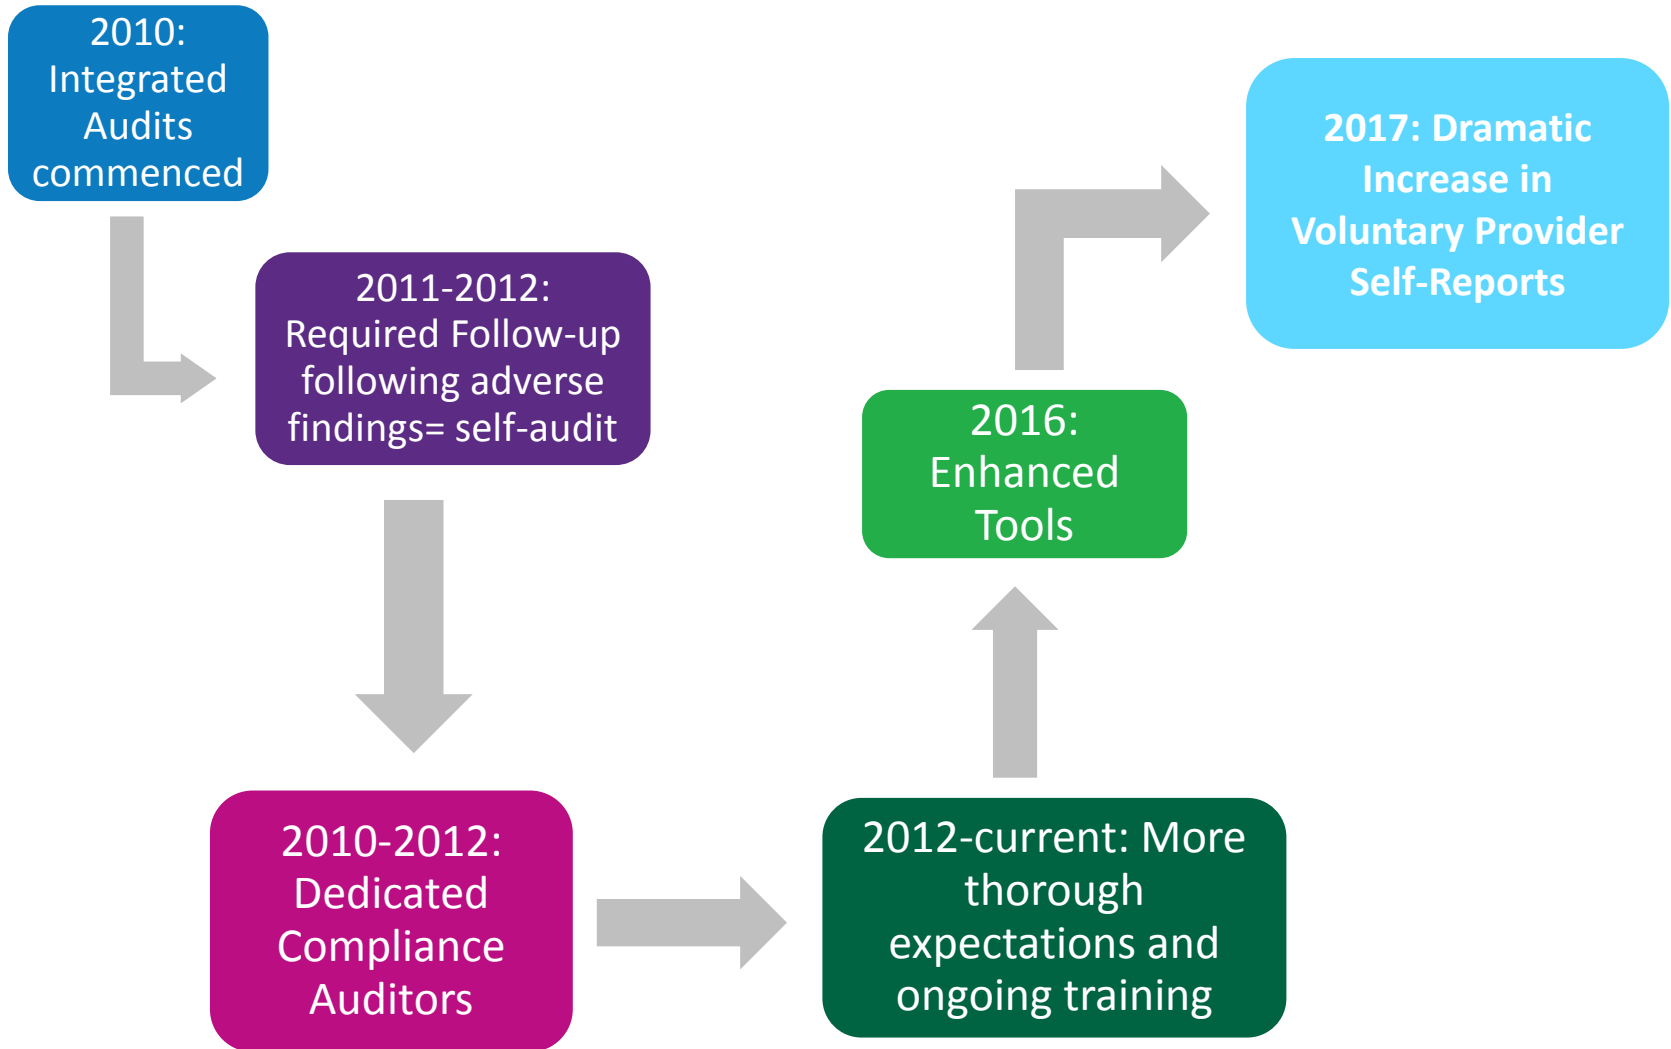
2010: Integrated Audits commenced

2011-2012: Required Follow-up following adverse findings= self-audit

2010-2012: Dedicated Compliance Auditors

2012-current: More thorough expectations and ongoing training

2016: Enhanced Tools

2017: Dramatic Increase in Voluntary Provider Self-Reports